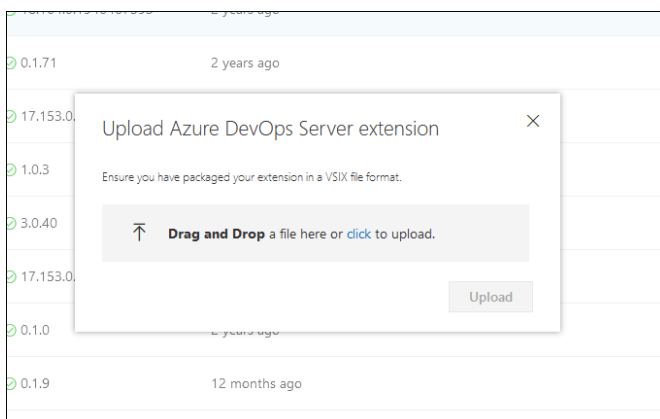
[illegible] 2 years ago
0.1.71 2 years ago
17.153.0.
1.0.3
3.0.40
17.153.0.
0.1.0 2 years ago
0.1.9 12 months ago

Upload Azure DevOps Server extension

×

Ensure you have packaged your extension in a VSIX file format.

⊼ **Drag and Drop** a file here or click to upload.

Upload